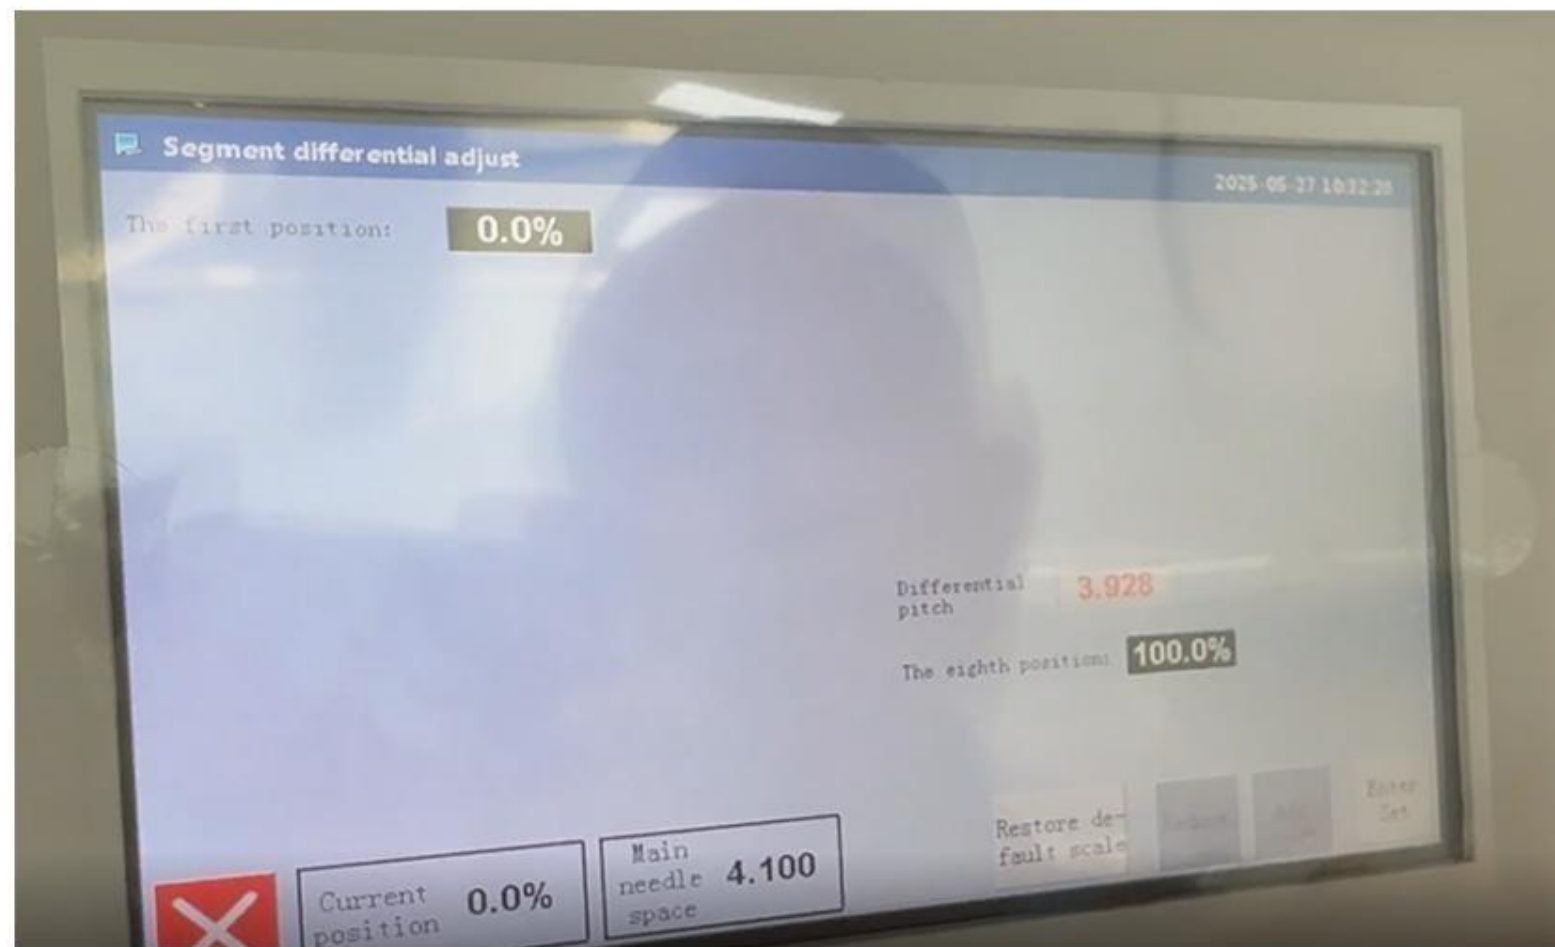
Segment differential adjust

2025-05-27 10:32:20

The first position: 0.0%

Differential pitch 3.928

The eighth position: 100.0%

Restore default scale

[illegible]

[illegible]

Enter Set

Current position 0.0%

Main needle space 4.100